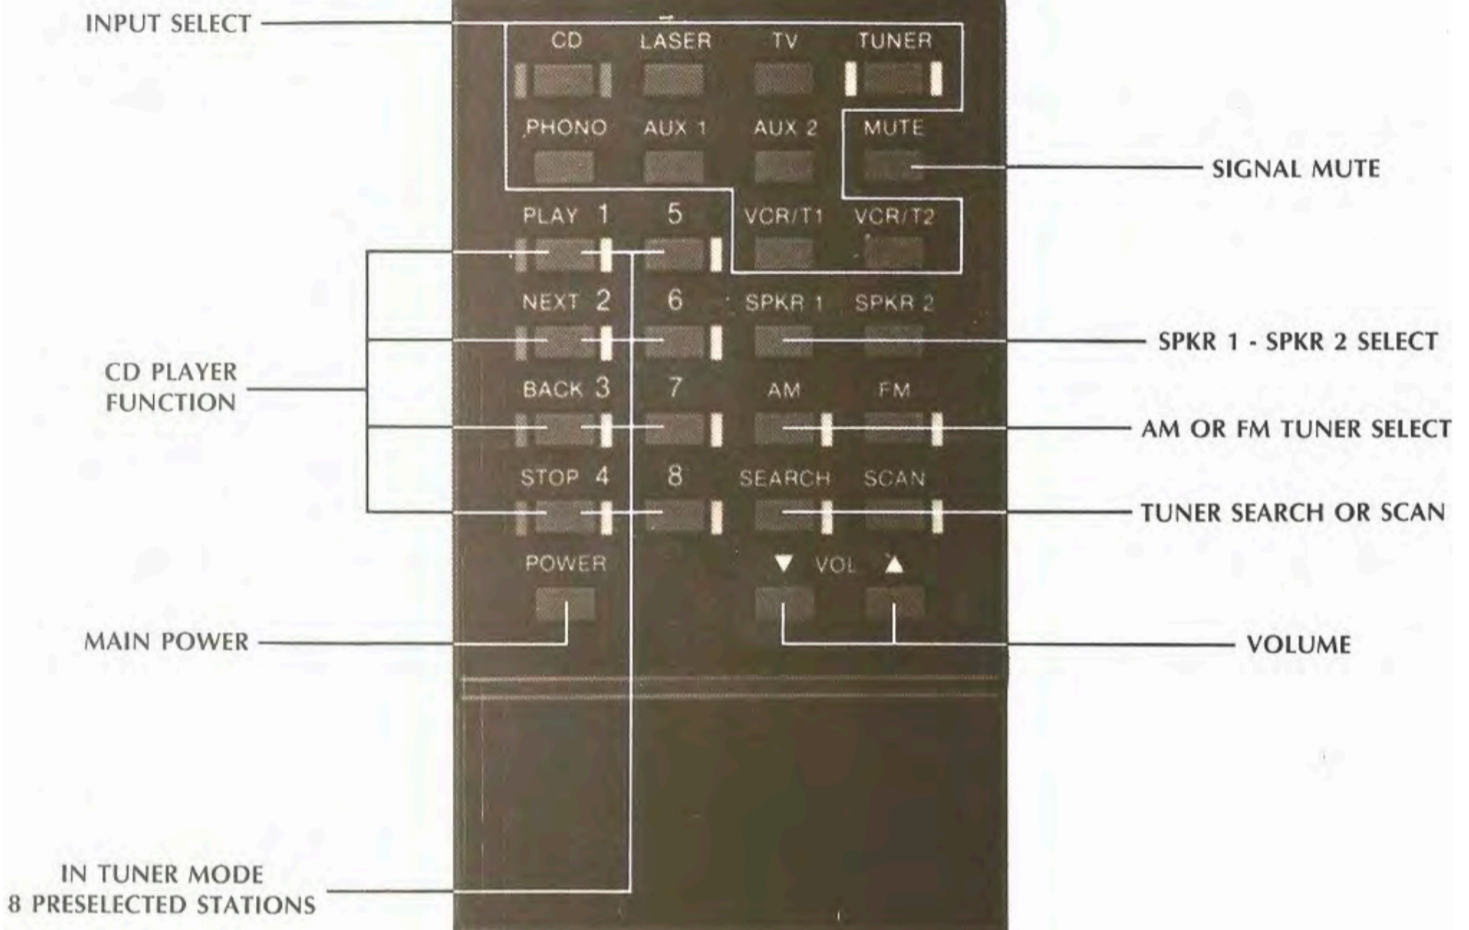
INPUT SELECT

CD LASER TV TUNER

PHONO AUX 1 AUX 2 MUTE

SIGNAL MUTE

PLAY 1 5 VCR/T1 VCR/T2

NEXT 2 6 SPKR 1 SPKR 2

SPKR 1 - SPKR 2 SELECT

CD PLAYER FUNCTION

BACK 3 7 AM FM

AM OR FM TUNER SELECT

STOP 4 8 SEARCH SCAN

TUNER SEARCH OR SCAN

POWER ▼ VOL ▲

MAIN POWER

VOLUME

IN TUNER MODE
8 PRESELECTED STATIONS